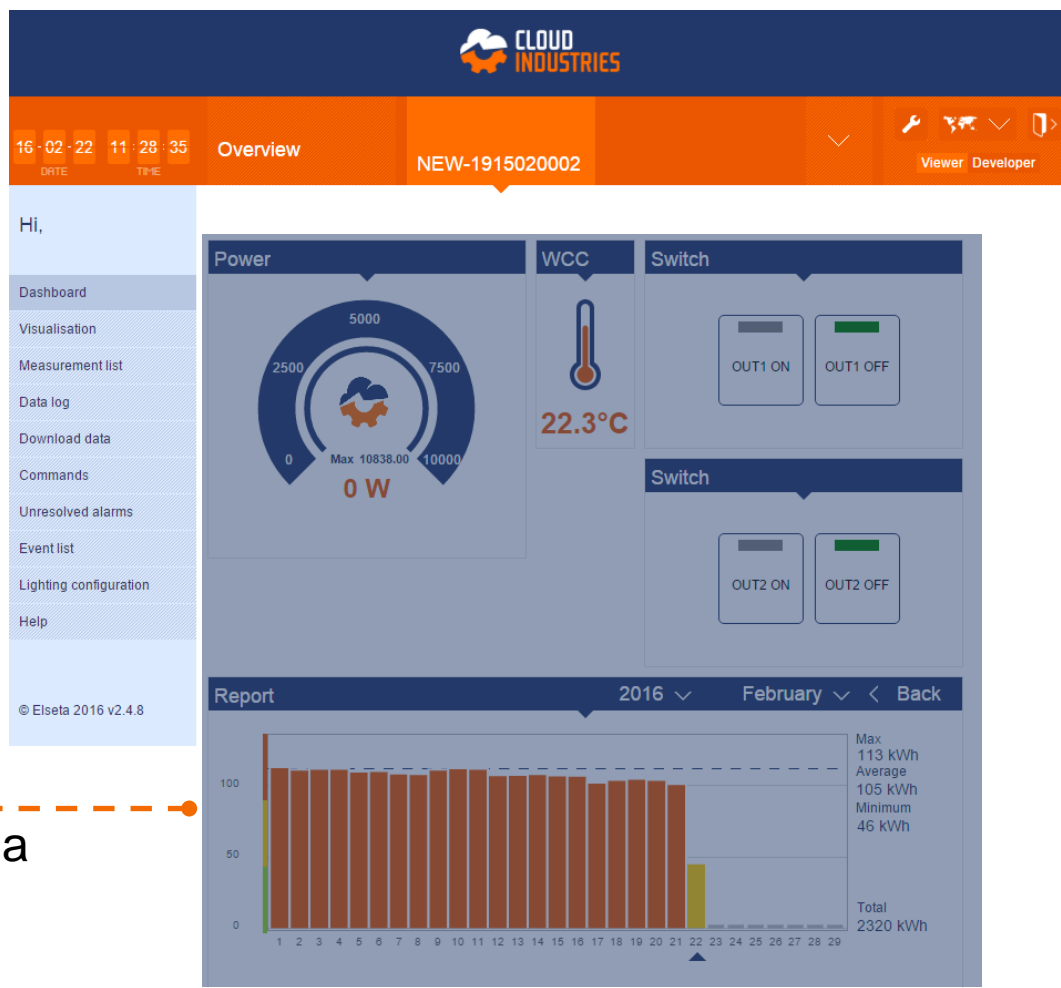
CLOUD INDUSTRIES

16 - 02 - 22 DATE 11 : 28 : 35 TIME

Overview

NEW-1915020002

Viewer Developer

Hi,

Dashboard
Visualisation
Measurement list
Data log
Download data
Commands
Unresolved alarms
Event list
Lighting configuration
Help

© Elseta 2016 v2.4.8

a

Power

5000
2500
7500
0
10000
Max 10838.00
0 W

WCC

22.3°C

Switch

OUT1 ON
OUT1 OFF

Switch

OUT2 ON
OUT2 OFF

Report

2016
February
Back

100
50
0

1 2 3 4 5 6 7 8 9 10 11 12 13 14 15 16 17 18 19 20 21 22 23 24 25 26 27 28 29

Max
113 kWh
Average
105 kWh
Minimum
46 kWh

Total
2320 kWh